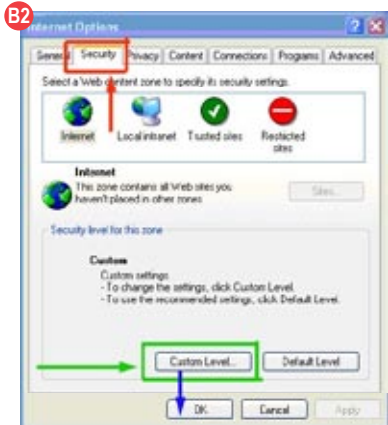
B2

Internet Options

General Security Privacy Content Connections Programs Advanced

Select a Web content zone to specify its security settings.

Internet Local intranet Trusted sites Restricted sites

Internet
This zone contains all Web sites you haven't placed in other zones

Sites...

Security level for this zone

Custom
Custom settings
- To change the settings, click Custom Level.
- To use the recommended settings, click Default Level.

Custom Level... Default Level

OK Cancel Apply